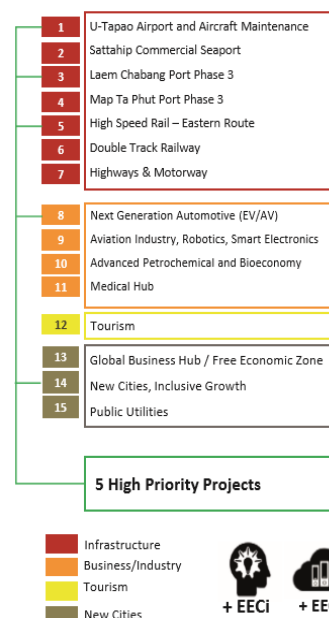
1 U-Tapao Airport and Aircraft Maintenance
2 Sattahip Commercial Seaport
3 Laem Chabang Port Phase 3
4 Map Ta Phut Port Phase 3
5 High Speed Rail – Eastern Route
6 Double Track Railway
7 Highways & Motorway

8 Next Generation Automotive (EV/AV)
9 Aviation Industry, Robotics, Smart Electronics
10 Advanced Petrochemical and Bioeconomy
11 Medical Hub

12 Tourism

13 Global Business Hub / Free Economic Zone
14 New Cities, Inclusive Growth
15 Public Utilities

5 High Priority Projects

Infrastructure
Business/Industry
Tourism
New Cities

+ EECi
+ EE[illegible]